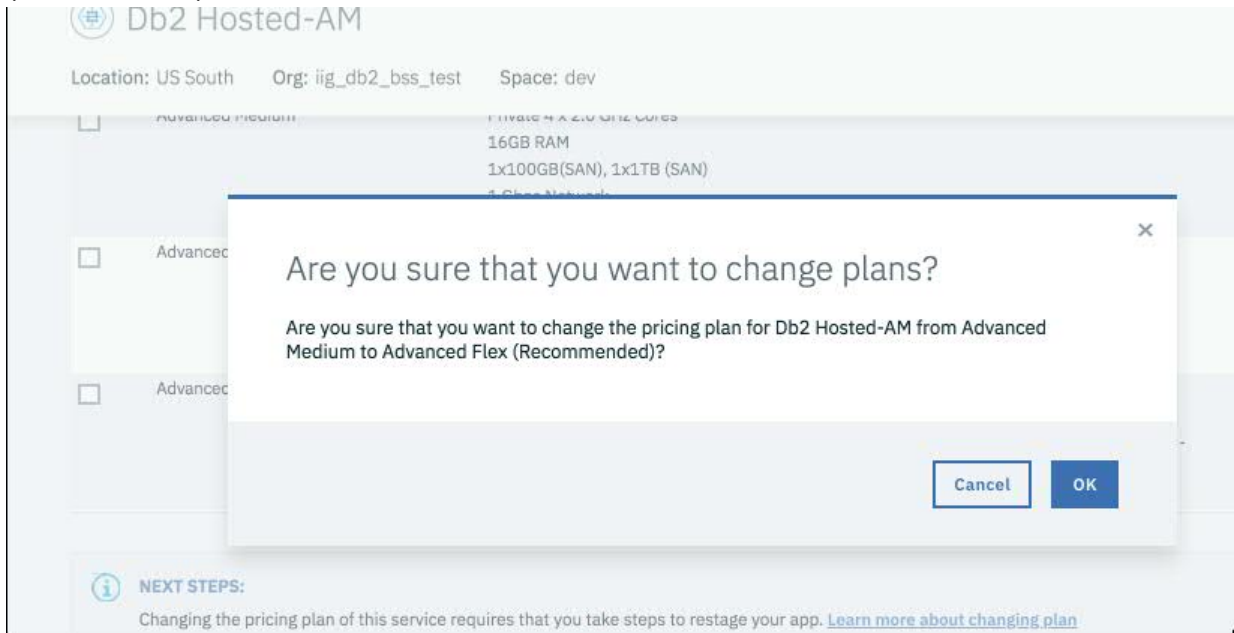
Db2 Hosted-AM

Location: US South Org: iig_db2_bss_test Space: dev

Advanced Medium

Private 4 x 2.0 GHz Cores
16GB RAM
1x100GB(SAN), 1x1TB (SAN)
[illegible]

Advanced

Advanced

×

Are you sure that you want to change plans?

Are you sure that you want to change the pricing plan for Db2 Hosted-AM from Advanced Medium to Advanced Flex (Recommended)?

Cancel

OK

NEXT STEPS:

Changing the pricing plan of this service requires that you take steps to restage your app. Learn more about changing plan